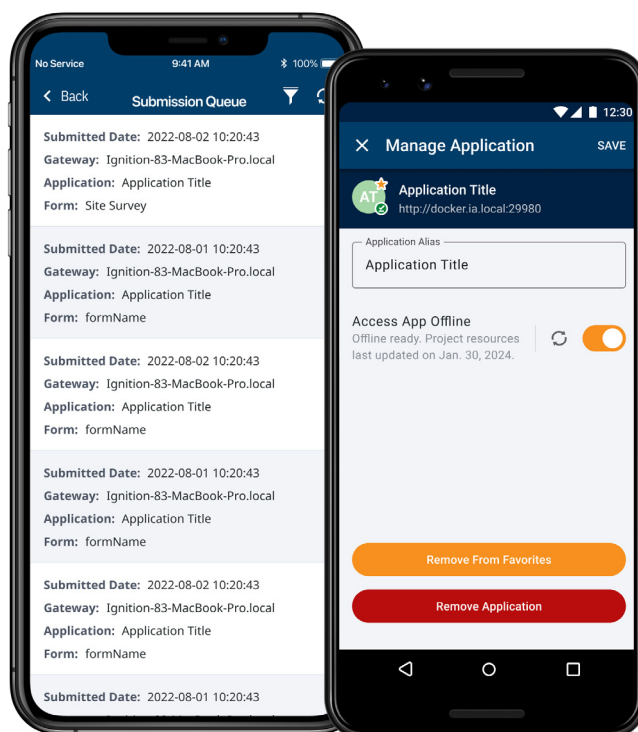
No Service 9:41 AM 100%

Back Submission Queue

Submitted Date: 2022-08-02 10:20:43
Gateway: Ignition-83-MacBook-Pro.local
Application: Application Title
Form: Site Survey

Submitted Date: 2022-08-01 10:20:43
Gateway: Ignition-83-MacBook-Pro.local
Application: Application Title
Form: formName

Submitted Date: 2022-08-02 10:20:43
Gateway: Ignition-83-MacBook-Pro.local
Application: Application Title
Form: formName

Submitted Date: 2022-08-01 10:20:43
Gateway: Ignition-83-MacBook-Pro.local
Application: Application Title
Form: formName

Submitted Date: 2022-08-02 10:20:43
Gateway: Ignition-83-MacBook-Pro.local
Application: Application Title
Form: formName

Submitted Date: 2022-08-01 10:20:43

12:30

Manage Application SAVE

AT
Application Title
http://docker.ia.local:29980

Application Alias
Application Title

Access App Offline
Offline ready. Project resources last updated on Jan. 30, 2024.

Remove From Favorites

Remove Application